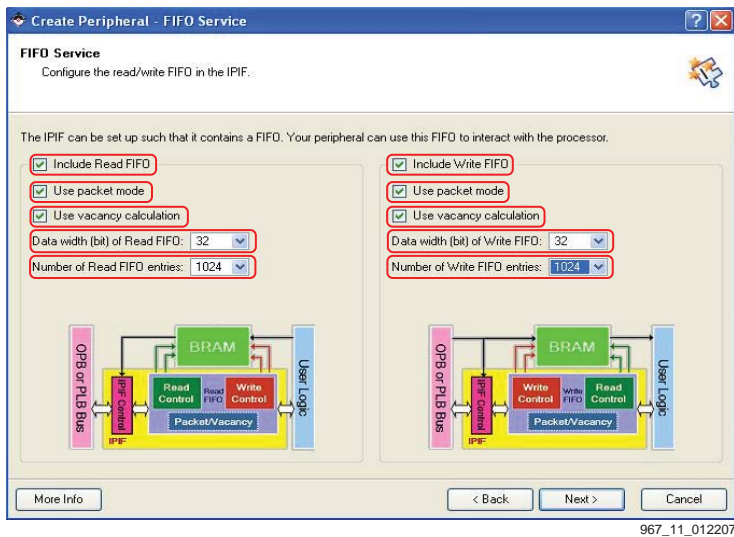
Create Peripheral - FIFO Service

FIFO Service
Configure the read/write FIFO in the IPIF.

The IPIF can be set up such that it contains a FIFO. Your peripheral can use this FIFO to interact with the processor.

Include Read FIFO
Use packet mode
Use vacancy calculation
Data width (bit) of Read FIFO: 32
Number of Read FIFO entries: 1024

OPB or PLB Bus
IPIF Control
IPIF
BRAM
Read Control
Read FIFO
Write Control
Packet/Vacancy
User Logic

Include Write FIFO
Use packet mode
Use vacancy calculation
Data width (bit) of Write FIFO: 32
Number of Write FIFO entries: 1024

OPB or PLB Bus
IPIF Control
IPIF
BRAM
Write Control
Write FIFO
Read Control
Packet/Vacancy
User Logic

More Info
< Back
Next >
Cancel

967_11_012207